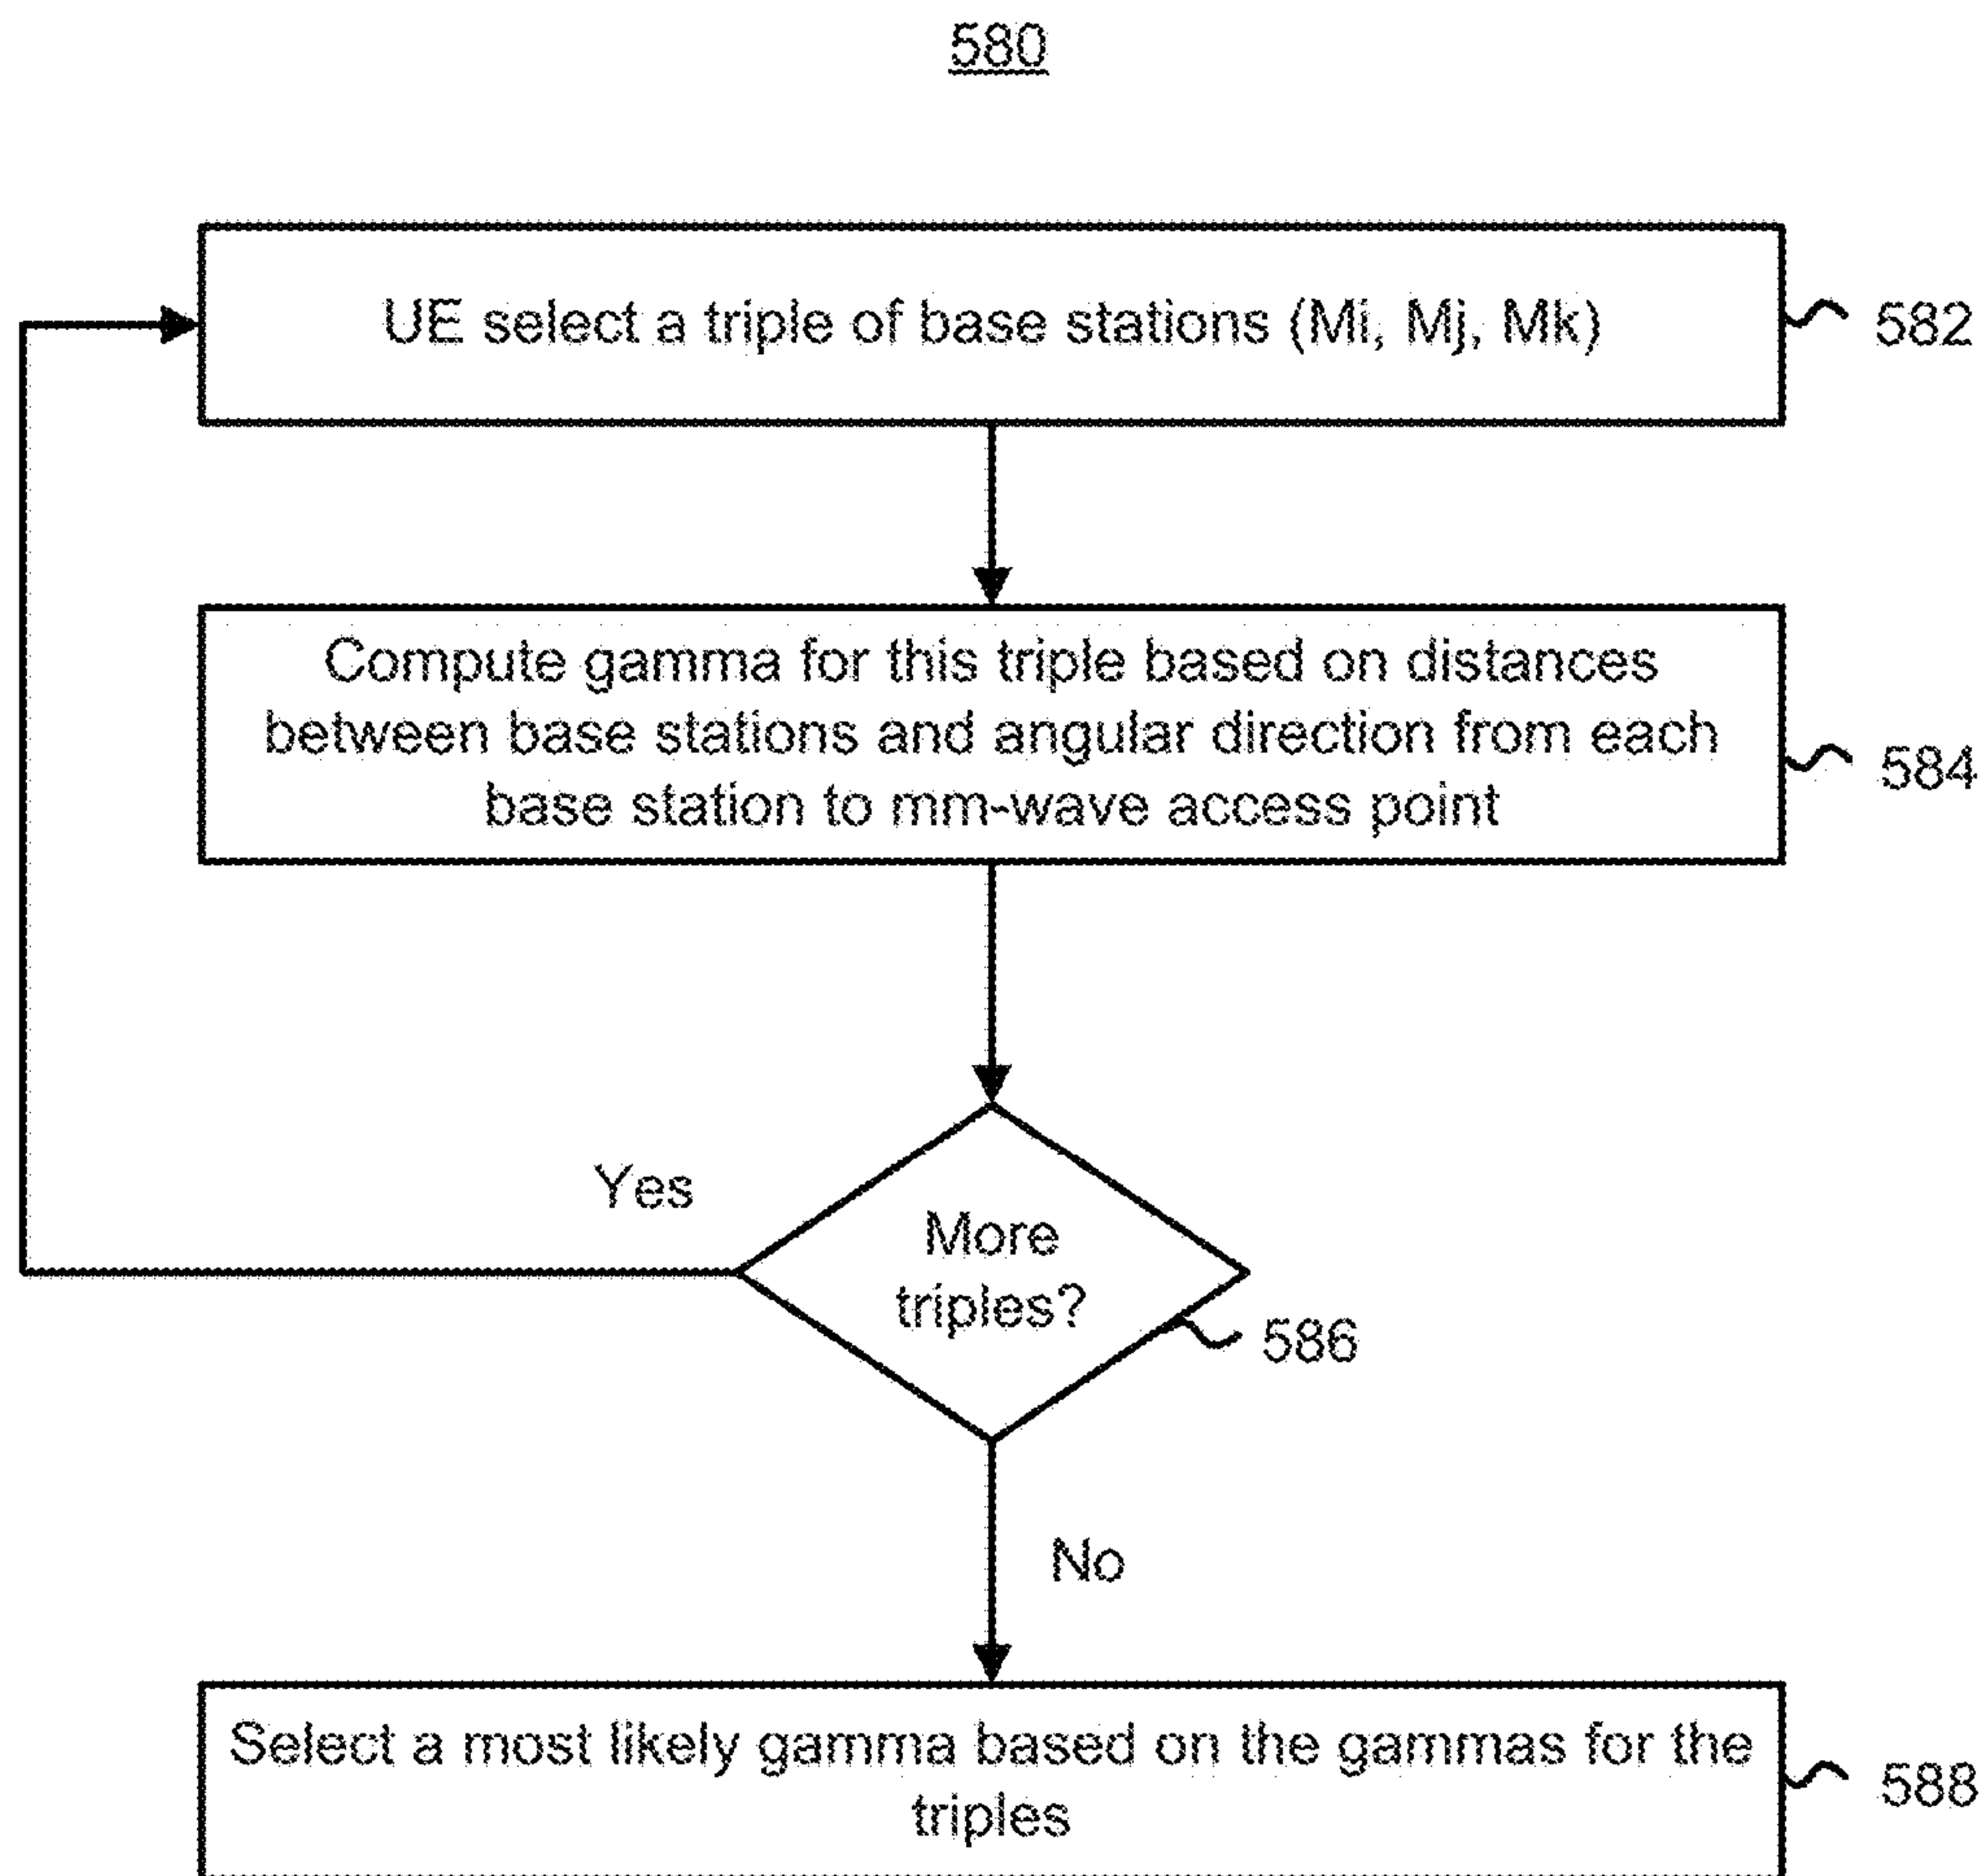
580

UE select a triple of base stations (Mi, Mj, Mk)

582

Compute gamma for this triple based on distances between base stations and angular direction from each base station to mm-wave access point

584

Yes

More triples?

586

No

Select a most likely gamma based on the gammas for the triples

588